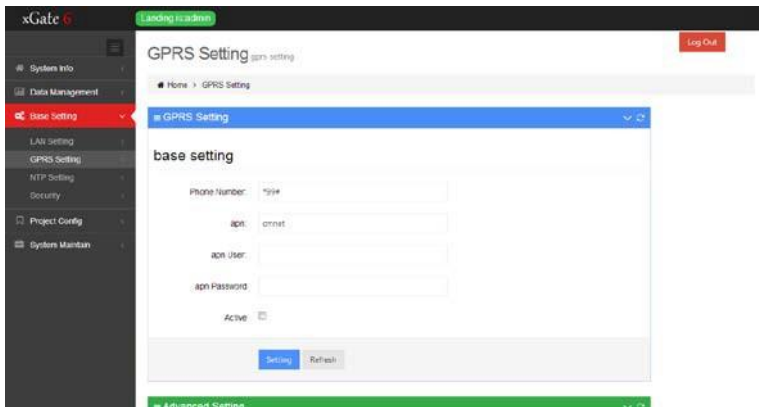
xGate 6

Landing:admin

Log Out

System Info

Data Management

Base Setting

LAN Setting

GPRS Setting

NTP Setting

Security

Project Config

System Maintain

GPRS Setting gprs setting

Home > GPRS Setting

GPRS Setting

base setting

Phone Number: *99#

apn: cmnet

apn User:

apn Password:

Active

Setting Refresh

Advanced Setting